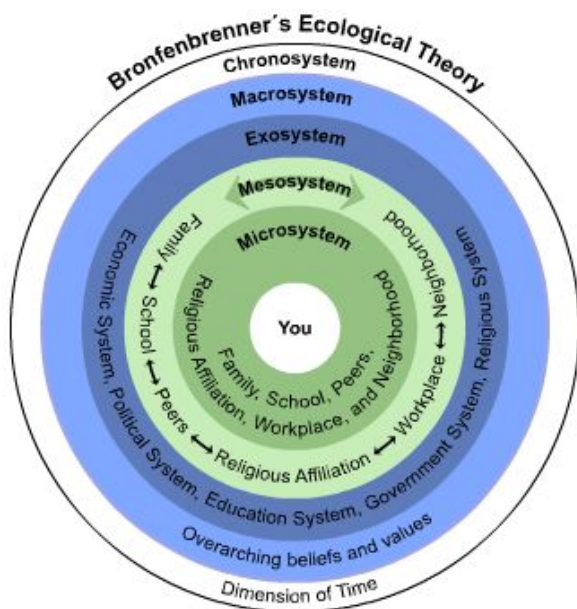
Bronfenbrenner's Ecological Theory

Chronosystem

Macrosystem

Exosystem

Mesosystem

Microsystem

You

Family, School, Peers, Religious Affiliation, Workplace, and Neighborhood

Family ⟷ School ⟷ Peers ⟷ Religious Affiliation ⟷ Workplace ⟷ Neighborhood

Economic System, Political System, Education System, Government System, Religious System

Overarching beliefs and values

Dimension of Time